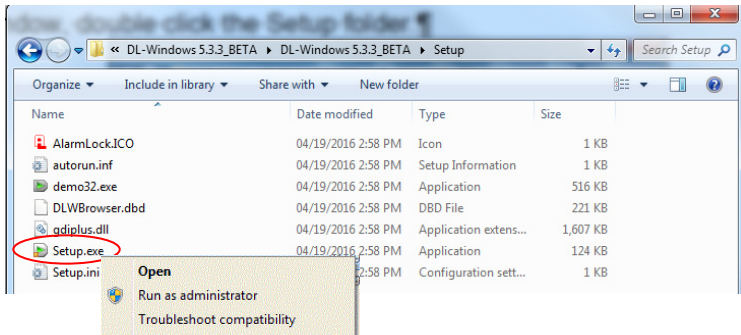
dow double-click the Setup folder ¶

« DL-Windows 5.3.3_BETA ▸ DL-Windows 5.3.3_BETA ▸ Setup

Search Setup

Organize ▾ Include in library ▾ Share with ▾ New folder

| Name | Date modified | Type | Size |
|---|---|---|---|
| AlarmLock.ICO | 04/19/2016 2:58 PM | Icon | 1 KB |
| autorun.inf | 04/19/2016 2:58 PM | Setup Information | 1 KB |
| demo32.exe | 04/19/2016 2:58 PM | Application | 516 KB |
| DLWBrowser.dbd | 04/19/2016 2:58 PM | DBD File | 221 KB |
| gdiplus.dll | 04/19/2016 2:58 PM | Application extens... | 1,607 KB |
| Setup.exe | 04/19/2016 2:58 PM | Application | 124 KB |
| Setup.ini | 2:58 PM | Configuration sett... | 1 KB |

Open
Run as administrator
Troubleshoot compatibility